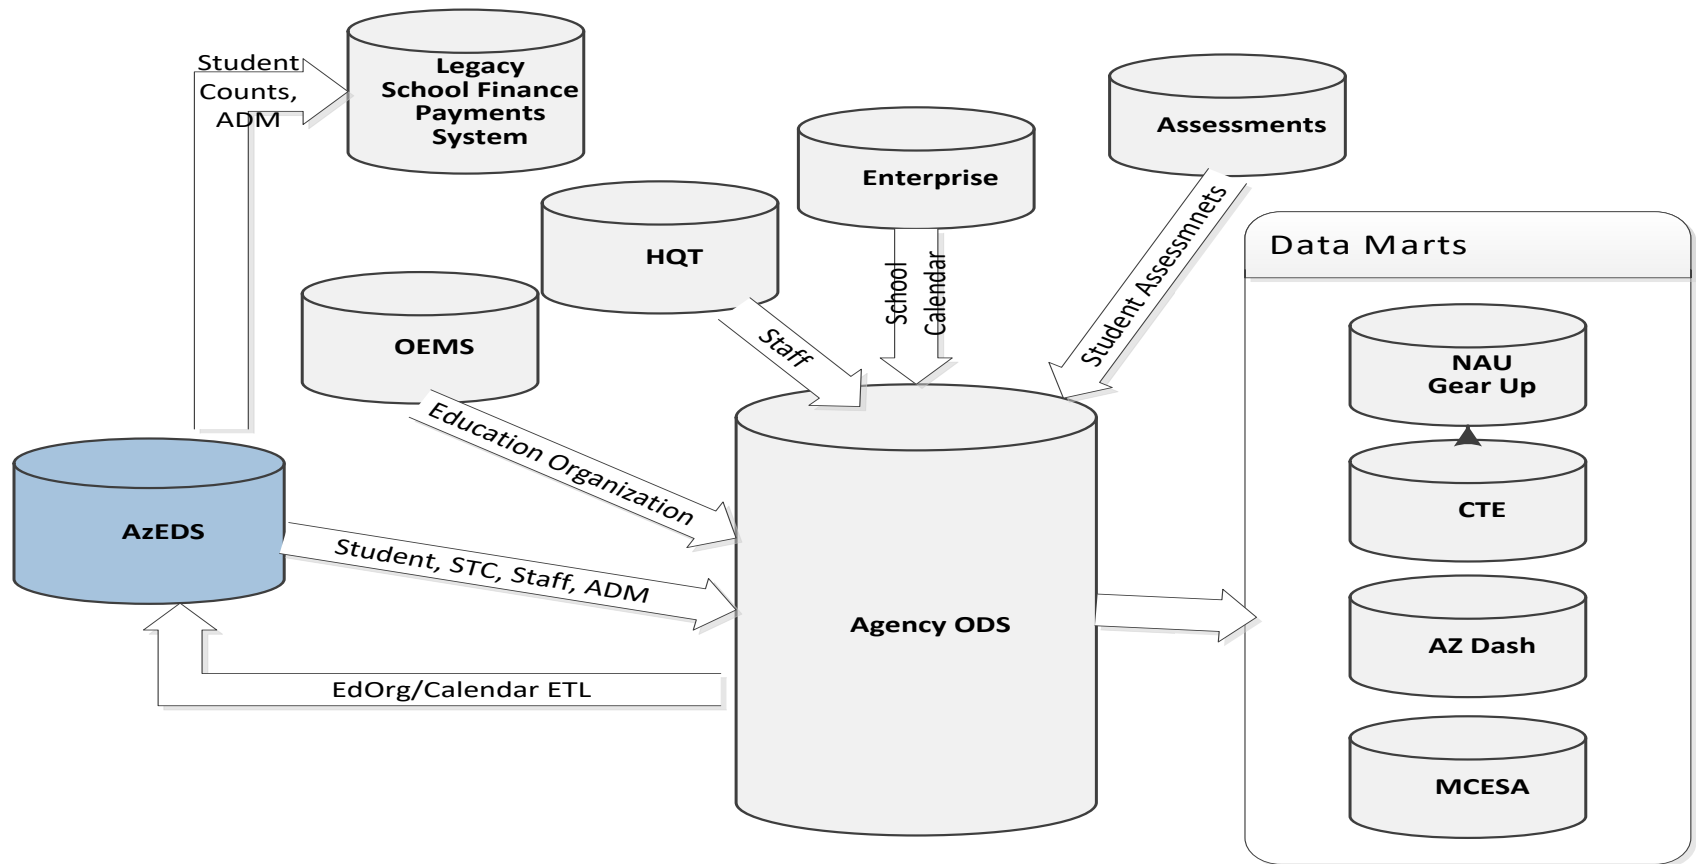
Student Counts, ADM

Legacy School Finance Payments System

Assessments

Enterprise

HQT

OEMS

Staff

School Calendar

Student Assessmnets

Data Marts

NAU Gear Up

CTE

AZ Dash

MCESA

Education Organization

AzEDS

Student, STC, Staff, ADM

Agency ODS

EdOrg/Calendar ETL